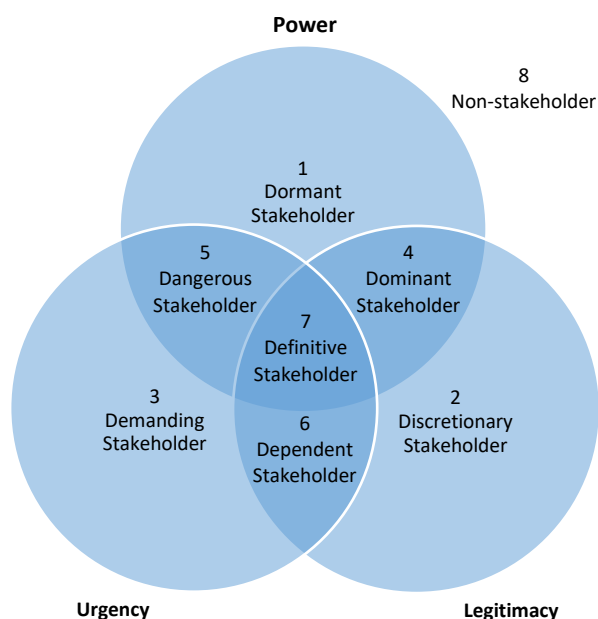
Power

8
Non-stakeholder

1
Dormant
Stakeholder

5
Dangerous
Stakeholder

4
Dominant
Stakeholder

7
Definitive
Stakeholder

3
Demanding
Stakeholder

2
Discretionary
Stakeholder

6
Dependent
Stakeholder

Urgency

Legitimacy